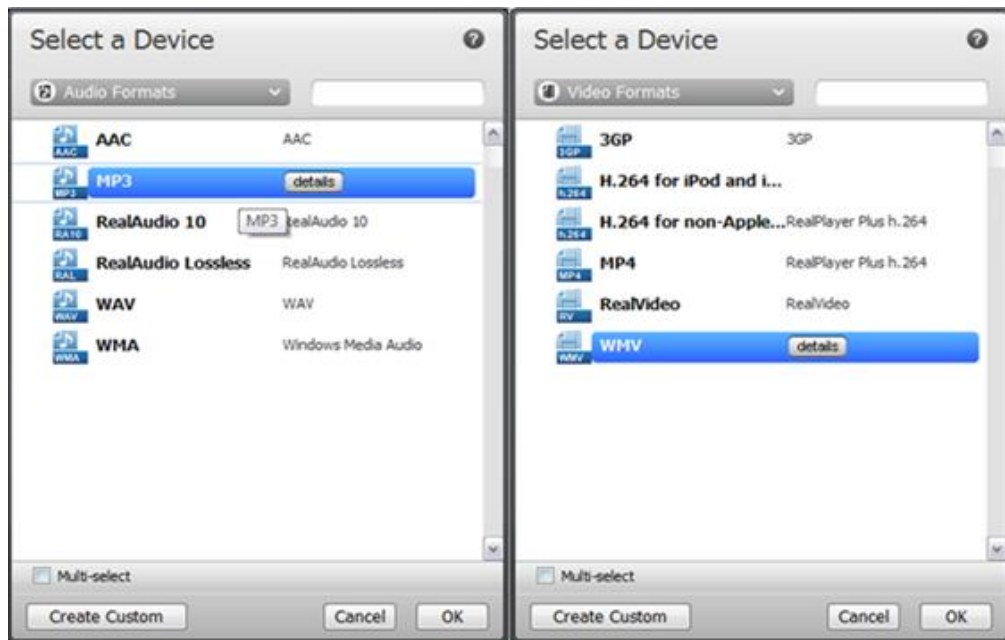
Select a Device

Audio Formats

AAC AAC

MP3 details

RealAudio 10 MP3 ealAudio 10

RealAudio Lossless RealAudio Lossless

WAV WAV

WMA Windows Media Audio

Multi-select

Create Custom Cancel OK

Select a Device

Video Formats

3GP 3GP

H.264 for iPod and i...

H.264 for non-Apple... RealPlayer Plus h.264

MP4 RealPlayer Plus h.264

RealVideo RealVideo

WMV details

Multi-select

Create Custom Cancel OK